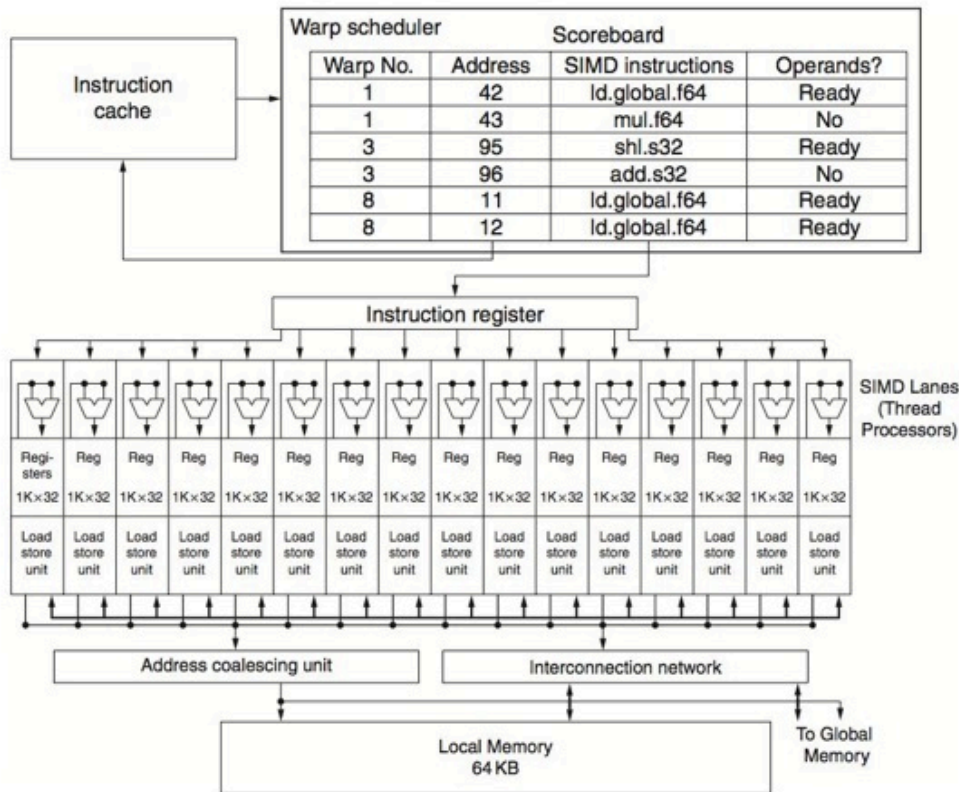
Instruction cache

Warp scheduler

Scoreboard

| Warp No. | Address | SIMD instructions | Operands? |
|---|---|---|---|
| 1 | 42 | ld.global.f64 | Ready |
| 1 | 43 | mul.f64 | No |
| 3 | 95 | shl.s32 | Ready |
| 3 | 96 | add.s32 | No |
| 8 | 11 | ld.global.f64 | Ready |
| 8 | 12 | ld.global.f64 | Ready |

Instruction register

SIMD Lanes (Thread Processors)

| Registers 1K×32 | Reg 1K×32 | Reg 1K×32 | Reg 1K×32 | Reg 1K×32 | Reg 1K×32 | Reg 1K×32 | Reg 1K×32 | Reg 1K×32 | Reg 1K×32 | Reg 1K×32 | Reg 1K×32 | Reg 1K×32 | Reg 1K×32 | Reg 1K×32 | Reg 1K×32 |
|---|---|---|---|---|---|---|---|---|---|---|---|---|---|---|---|
| Load store unit | Load store unit | Load store unit | Load store unit | Load store unit | Load store unit | Load store unit | Load store unit | Load store unit | Load store unit | Load store unit | Load store unit | Load store unit | Load store unit | Load store unit | Load store unit |

Address coalescing unit

Interconnection network

Local Memory 64 KB

To Global Memory